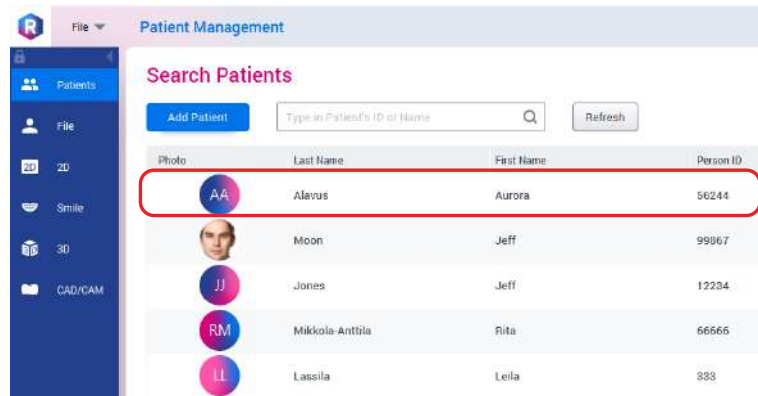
R File Patient Management

Patients
File
2D 2D
Smile
3D
CAD/CAM

Search Patients

Add Patient
Type in Patient's ID or Name
Refresh

| Photo | Last Name | First Name | Person ID |
|---|---|---|---|
| AA | Alavus | Aurora | 56244 |
| | Moon | Jeff | 99867 |
| JJ | Jones | Jeff | 12234 |
| RM | Mikkola-Anttila | Rita | 66666 |
| LL | Lassila | Leila | 333 |